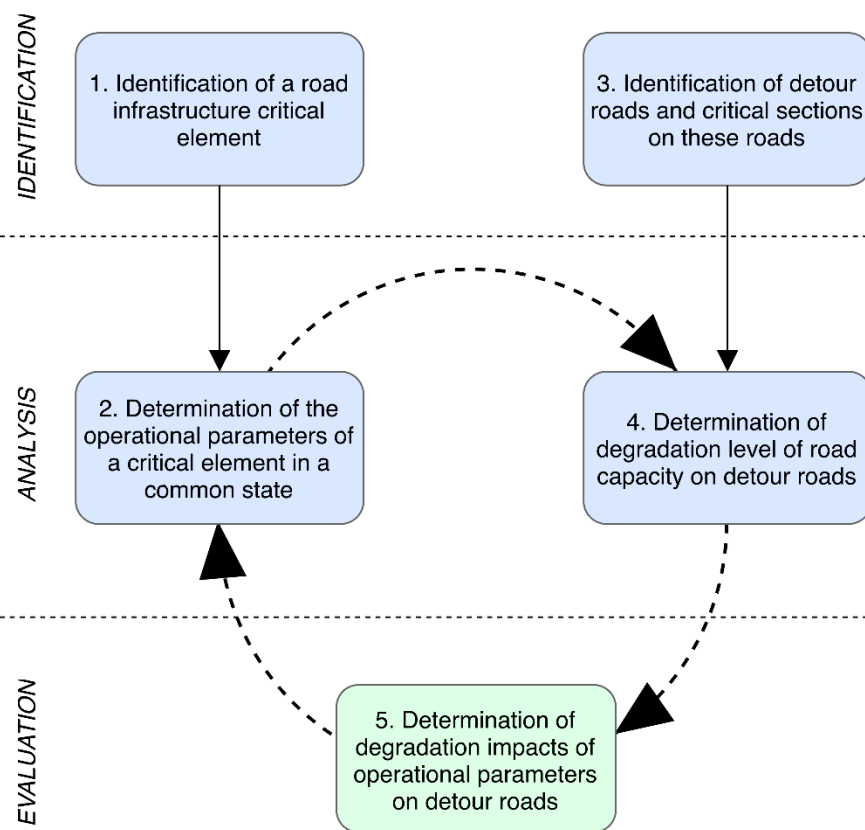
IDENTIFICATION

1. Identification of a road infrastructure critical element

3. Identification of detour roads and critical sections on these roads

ANALYSIS

2. Determination of the operational parameters of a critical element in a common state

4. Determination of degradation level of road capacity on detour roads

EVALUATION

5. Determination of degradation impacts of operational parameters on detour roads